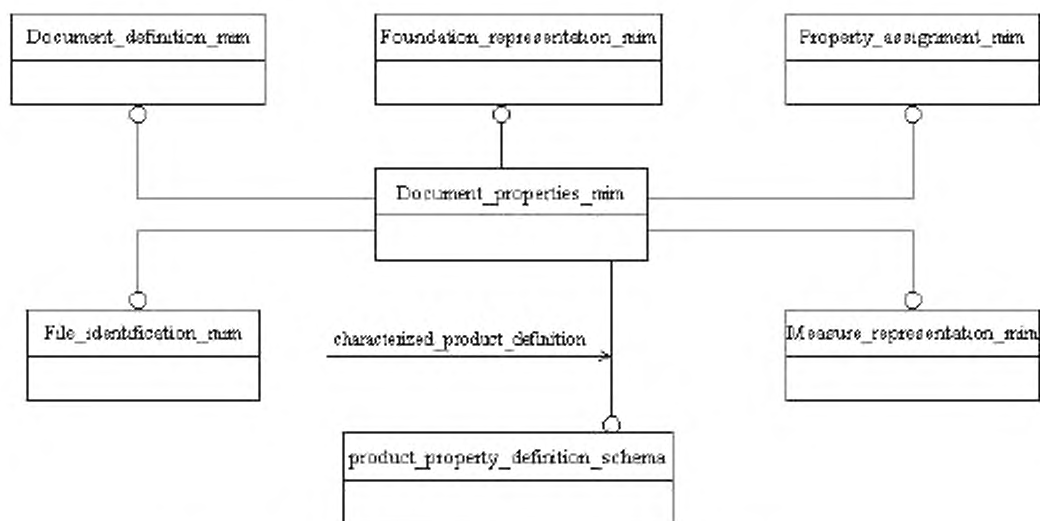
Document_definition_mim

Foundation_representation_mim

Property_assignment_mim

Document_properties_mim

File_identification_mim

characterized_product_definition

Measure_representation_mim

product_property_definition_schema